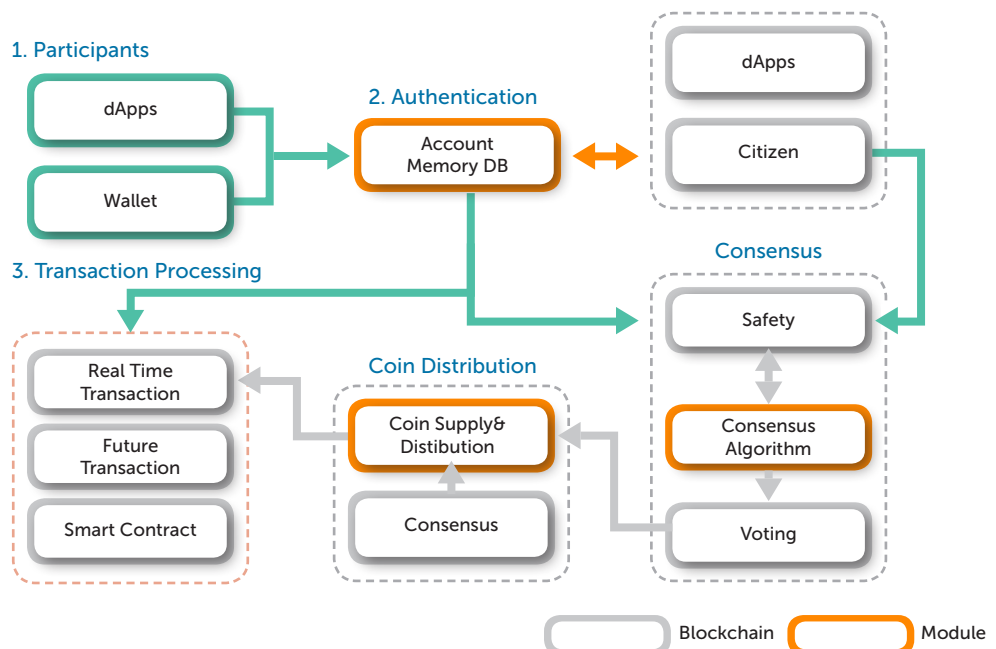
1. Participants

dApps

Wallet

2. Authentication

Account Memory DB

dApps

Citizen

3. Transaction Processing

Consensus

Safety

Real Time Transaction

Future Transaction

Smart Contract

Coin Distribution

Coin Supply& Distibution

Consensus

Consensus Algorithm

Voting

Blockchain

Module